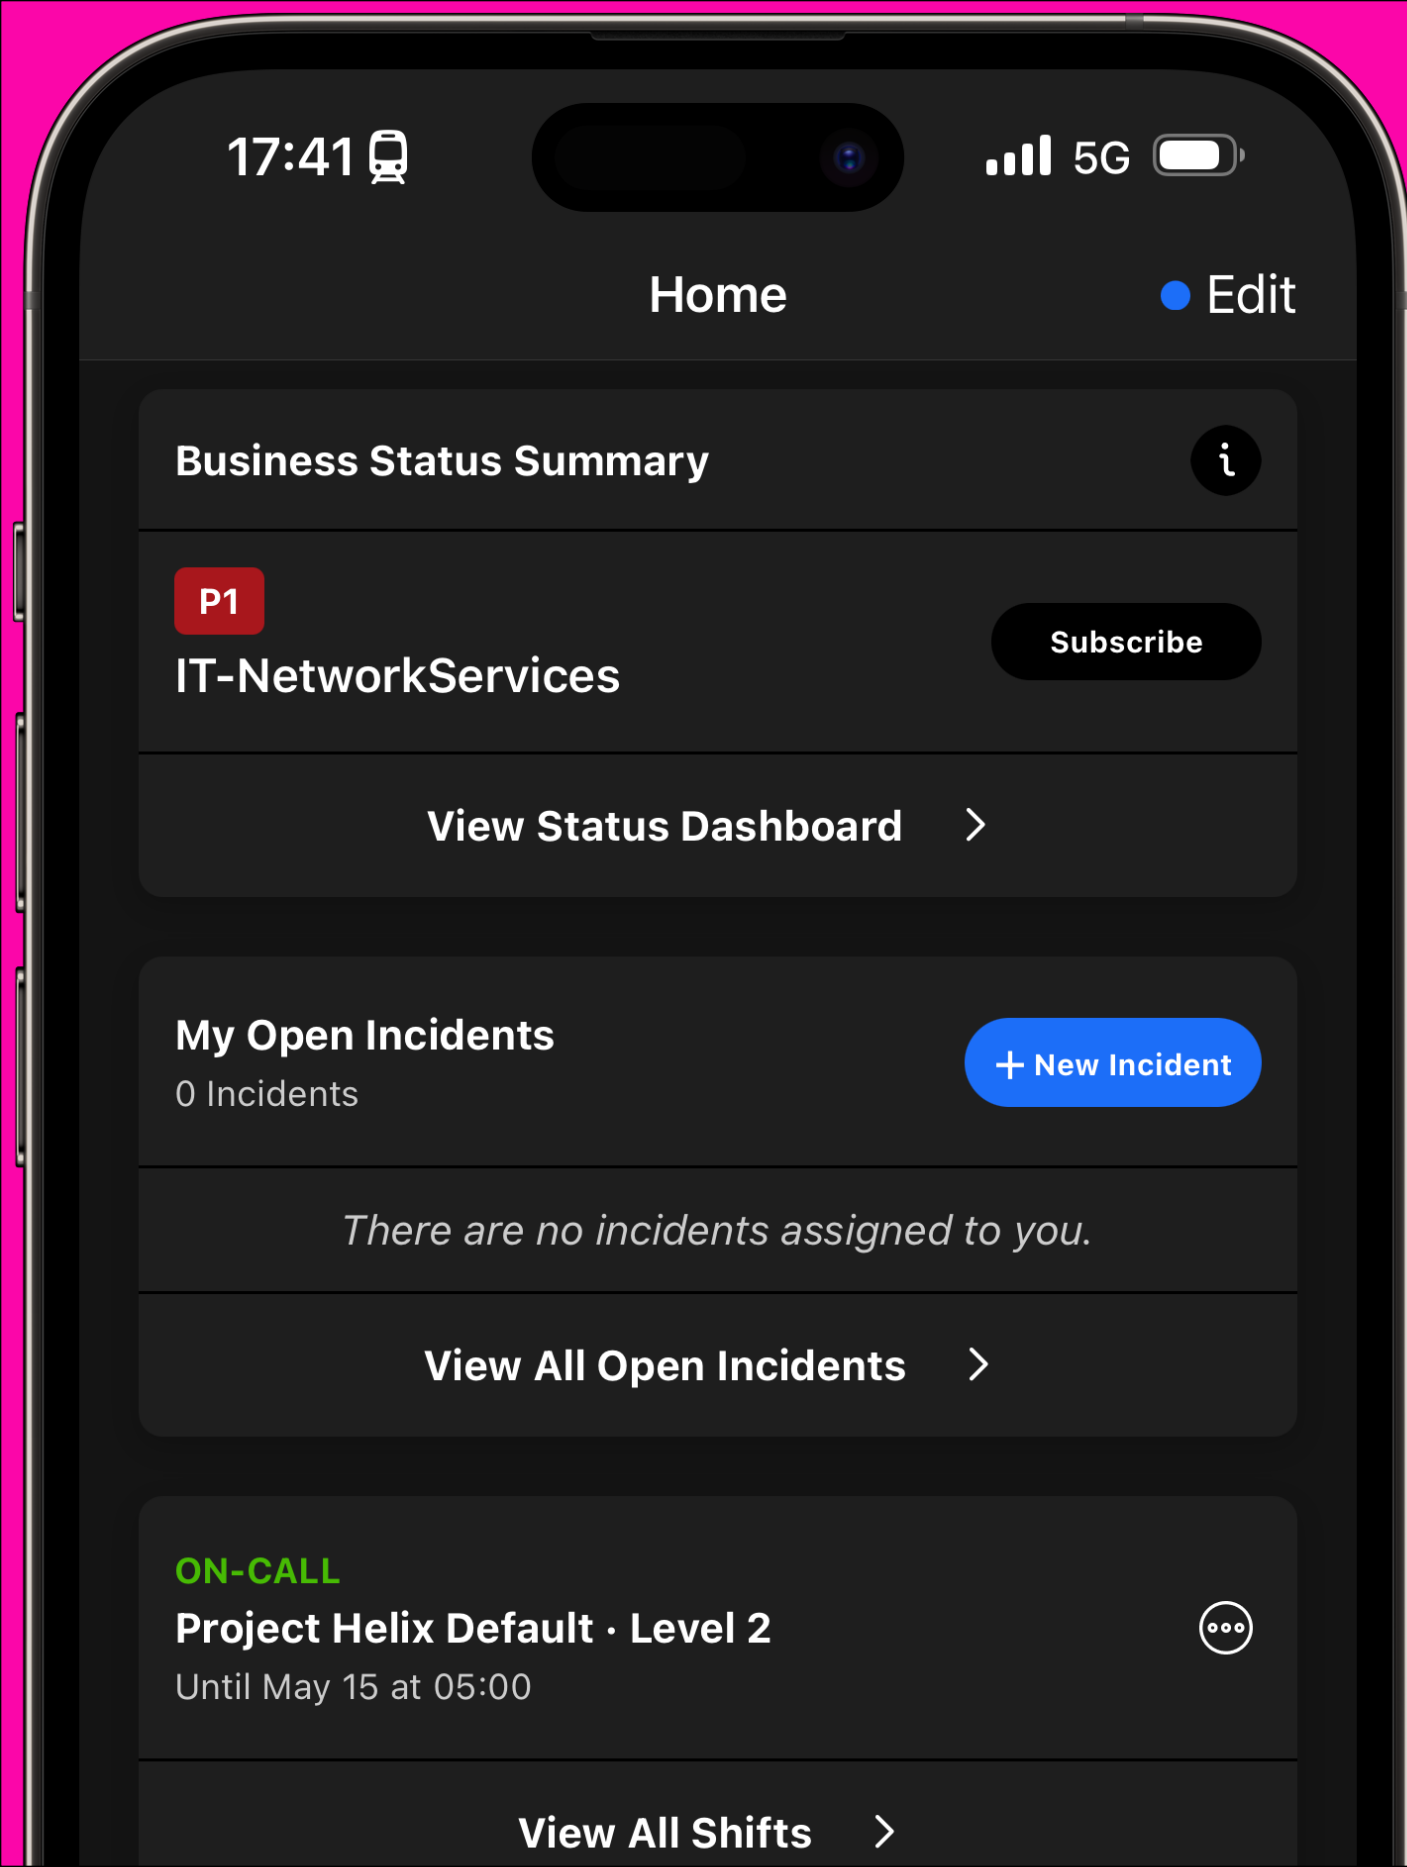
17:41

5G

Home

Edit

Business Status Summary

P1

IT-NetworkServices

Subscribe

View Status Dashboard

My Open Incidents

0 Incidents

+ New Incident

There are no incidents assigned to you.

View All Open Incidents

ON-CALL

Project Helix Default · Level 2

Until May 15 at 05:00

View All Shifts